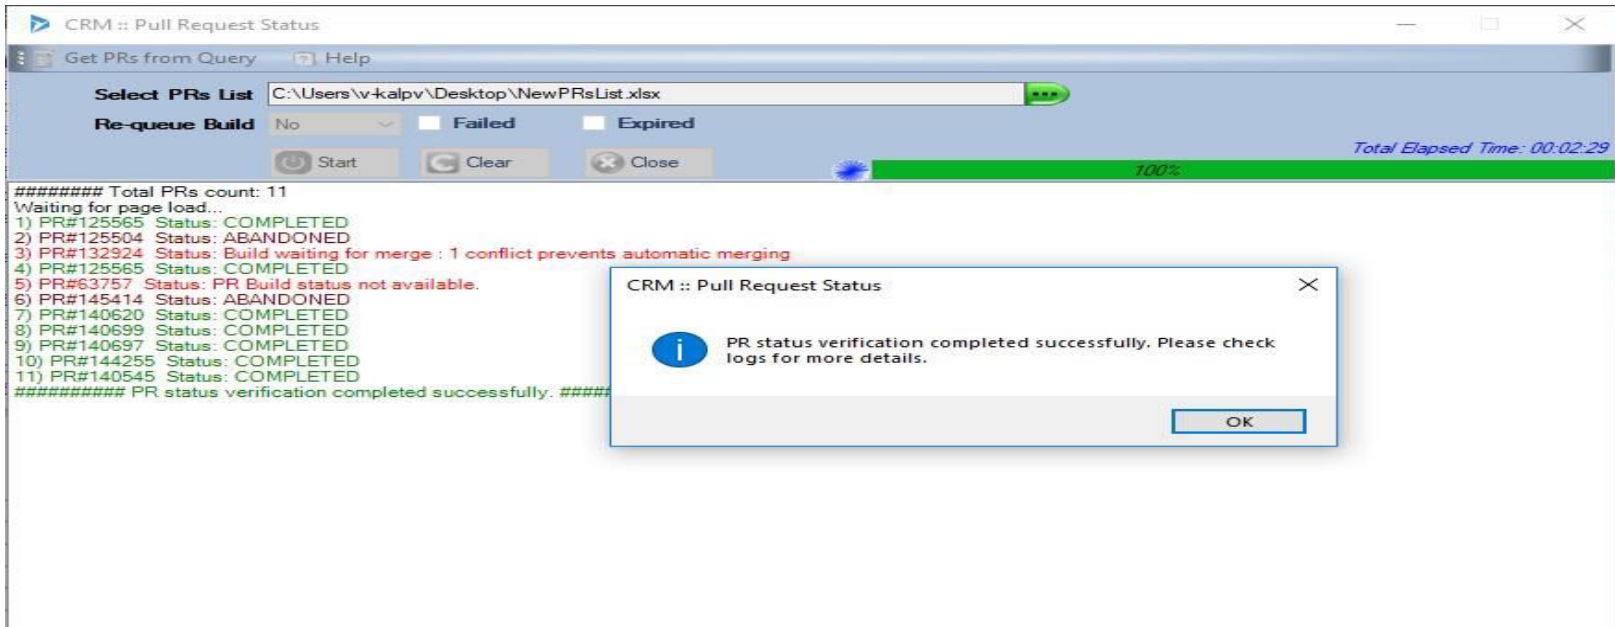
CRM :: Pull Request Status

Get PRs from Query Help

Select PRs List C:\Users\v-kalpv\Desktop\NewPRsList.xlsx

Re-queue Build No Failed Expired

Start Clear Close

Total Elapsed Time: 00:02:29

100%

######## Total PRs count: 11
Waiting for page load...
1) PR#125565 Status: COMPLETED
2) PR#125504 Status: ABANDONED
3) PR#132924 Status: Build waiting for merge : 1 conflict prevents automatic merging
4) PR#125565 Status: COMPLETED
5) PR#63757 Status: PR Build status not available.
6) PR#145414 Status: ABANDONED
7) PR#140620 Status: COMPLETED
8) PR#140699 Status: COMPLETED
9) PR#140697 Status: COMPLETED
10) PR#144255 Status: COMPLETED
11) PR#140545 Status: COMPLETED
########## PR status verification completed successfully. #####

CRM :: Pull Request Status

PR status verification completed successfully. Please check logs for more details.

OK